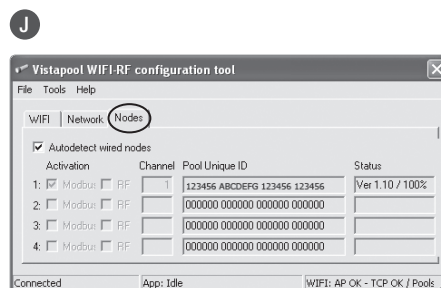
J

Vistapool WIFI-RF configuration tool

File Tools Help

WIFI | Network | Nodes

☑ Autodetect wired nodes

| Activation | Channel | Pool Unique ID | Status |
|---|---|---|---|
| 1: ☑ Modbus ☐ RF | 1 | 123456 ABCDEFG 123456 123456 | Ver 1.10 / 100% |
| 2: ☐ Modbus ☐ RF | | 000000 000000 000000 000000 | |
| 3: ☐ Modbus ☐ RF | | 000000 000000 000000 000000 | |
| 4: ☐ Modbus ☐ RF | | 000000 000000 000000 000000 | |

Connected | App: Idle | WIFI: AP OK - TCP OK / Pools